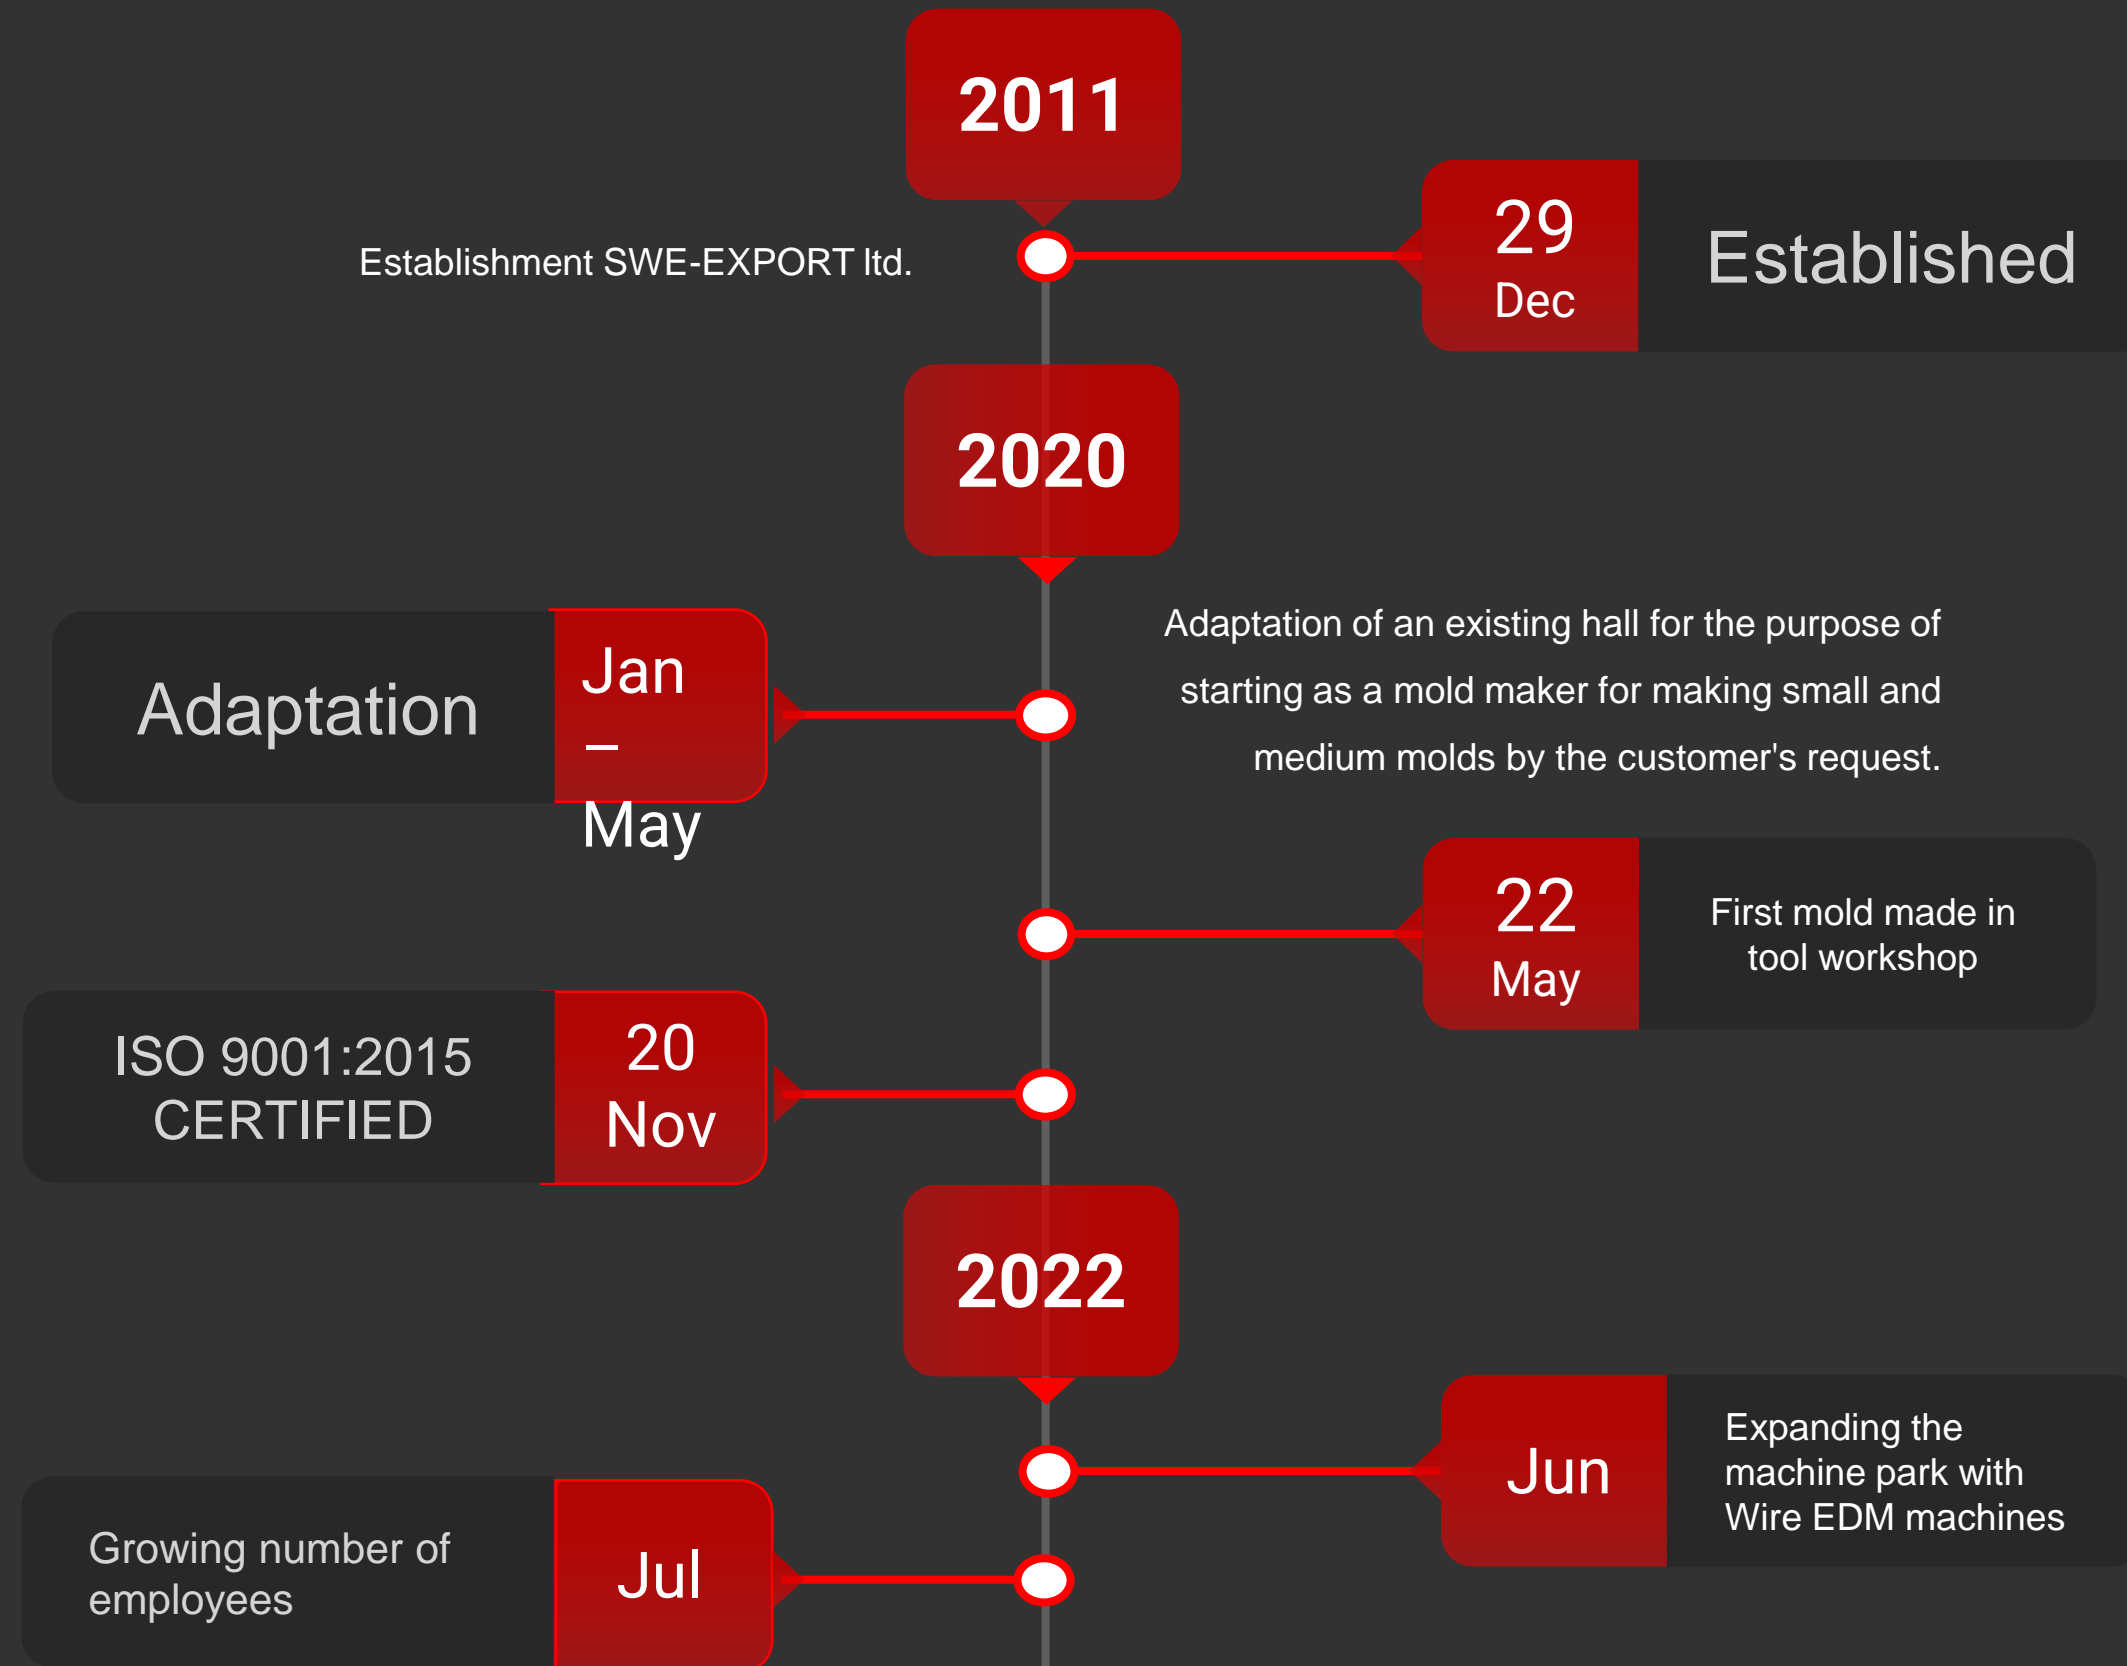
2011

Establishment SWE-EXPORT ltd.

29 Dec

Established

2020

Adaptation

Jan – May

Adaptation of an existing hall for the purpose of starting as a mold maker for making small and medium molds by the customer's request.

22 May

First mold made in tool workshop

ISO 9001:2015 CERTIFIED

20 Nov

2022

Jun

Expanding the machine park with Wire EDM machines

Growing number of employees

Jul